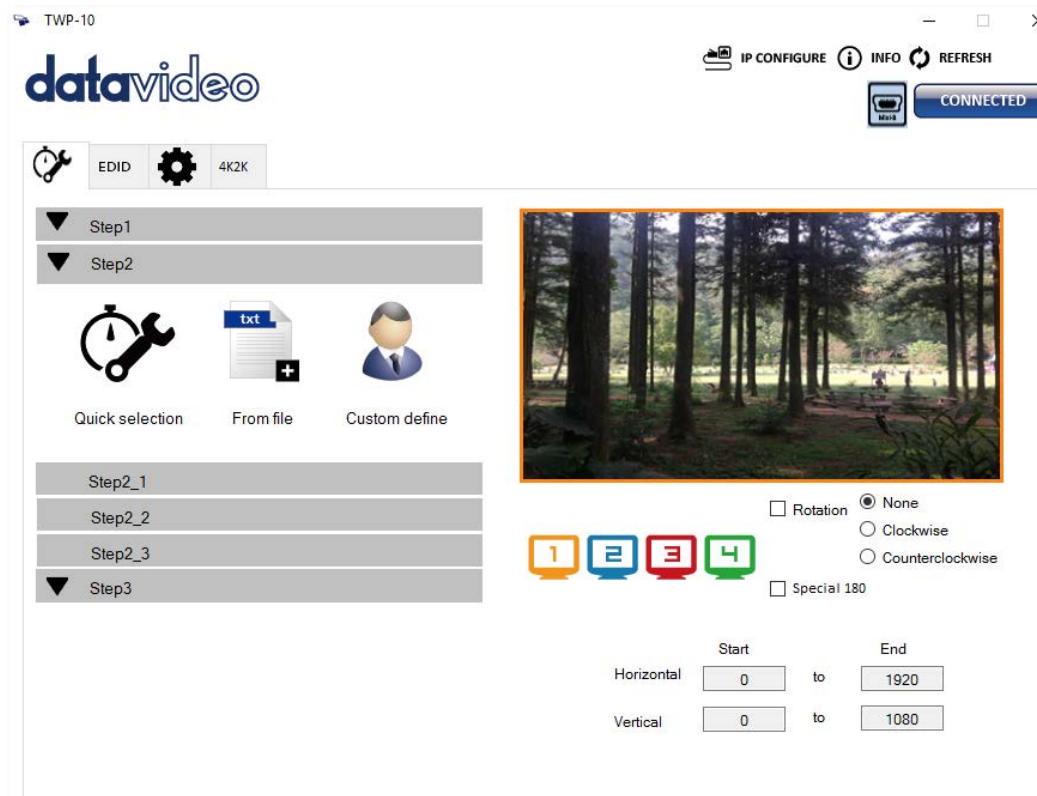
TWP-10

datavideo

IP CONFIGURE INFO REFRESH

Mini-B

CONNECTED

EDID 4K2K

Step1

Step2

txt

Quick selection From file Custom define

Step2_1

Step2_2

Step2_3

Step3

Rotation

None

Clockwise

Counterclockwise

1 2 3 4

Special 180

Start End

Horizontal 0 to 1920

Vertical 0 to 1080